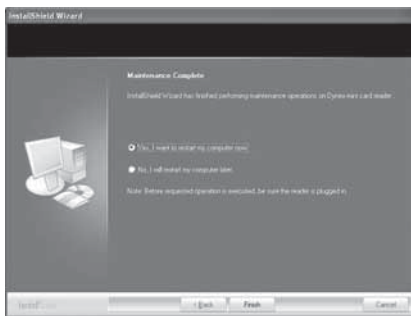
InstallShield Wizard

Maintenance Complete

InstallShield Wizard has finished performing maintenance operations on Dynex mini card reader.

Yes, I want to restart my computer now.

No, I will restart my computer later.

Note: Before requested operation is executed, be sure the reader is plugged in.

InstallShield

< Back

Finish

Cancel